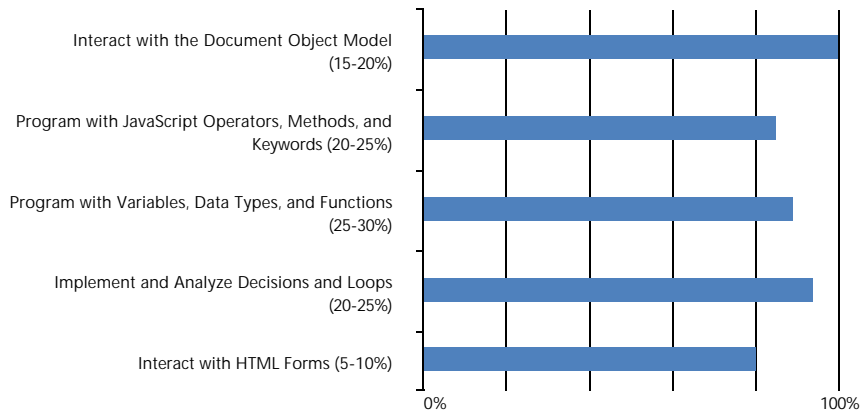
Interact with the Document Object Model (15-20%)

Program with JavaScript Operators, Methods, and Keywords (20-25%)

Program with Variables, Data Types, and Functions (25-30%)

Implement and Analyze Decisions and Loops (20-25%)

Interact with HTML Forms (5-10%)

0%

100%